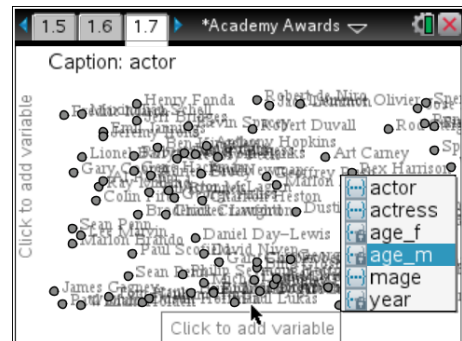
1.5 1.6 1.7 *Academy Awards

Caption: actor

Click to add variable

Henry Fonda
Robert de Niro
Olivier
Kevin Spacey
Robert Duvall
Hopkins
Lionel
Art Carney
Gary
Rex Harrison
Colin Firth
Charlton Heston
Sean Penn
Marlon Brando
Daniel Day-Lewis
Paul Scofield
David Niven
Sean
James Cagney
Lukas

actor
actress
age_f
age_m
mage
year

Click to add variable